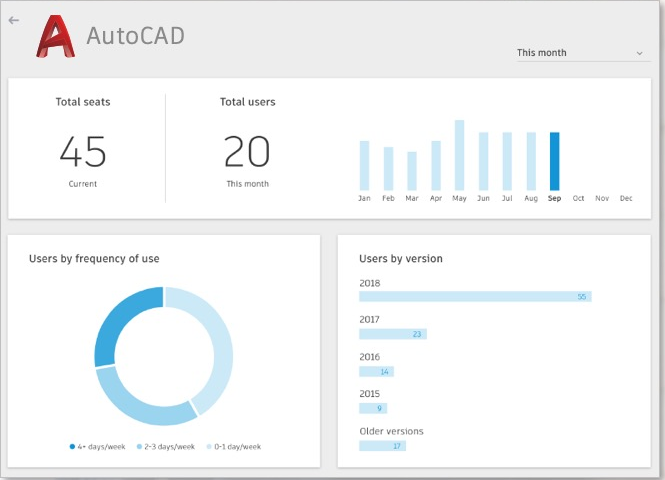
AutoCAD

This month

Total seats

45

Current

Total users

20

This month

Jan Feb Mar Apr May Jun Jul Aug Sep Oct Nov Dec

Users by frequency of use

4+ days/week 2-3 days/week 0-1 day/week

Users by version

2018
55

2017
23

2016
14

2015
9

Older versions
17